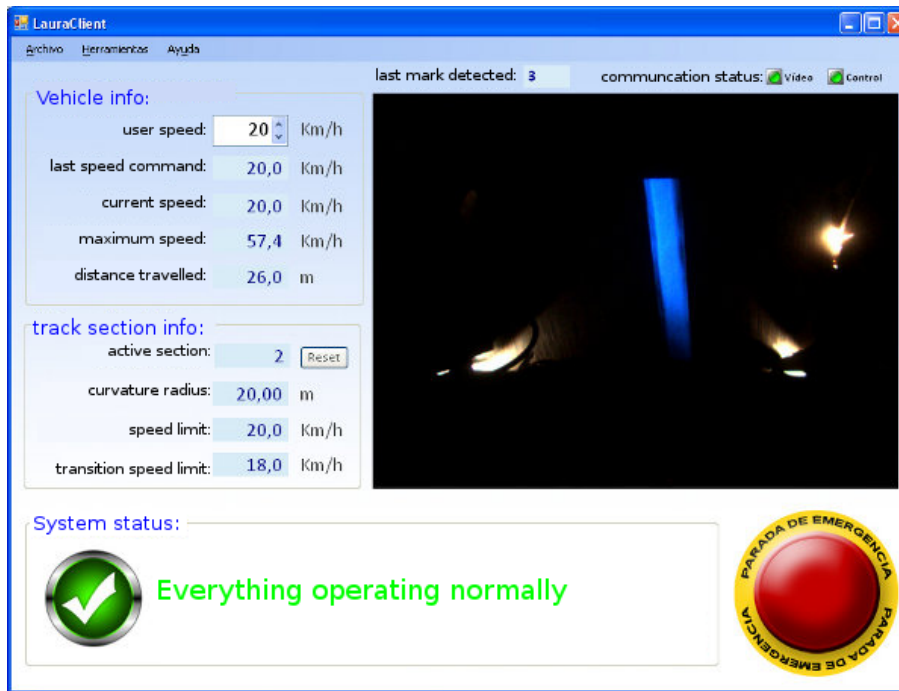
LauraClient

Archivo Herramientas Ayuda

last mark detected: 3

communcation status: Video Control

Vehicle info:

user speed: 20 Km/h

last speed command: 20,0 Km/h

current speed: 20,0 Km/h

maximum speed: 57,4 Km/h

distance travelled: 26,0 m

track section info:

active section: 2 Reset

curvature radius: 20,00 m

speed limit: 20,0 Km/h

transition speed limit: 18,0 Km/h

System status:

Everything operating normally

PARADA DE EMERGENCIA PARADA DE EMERGENCIA